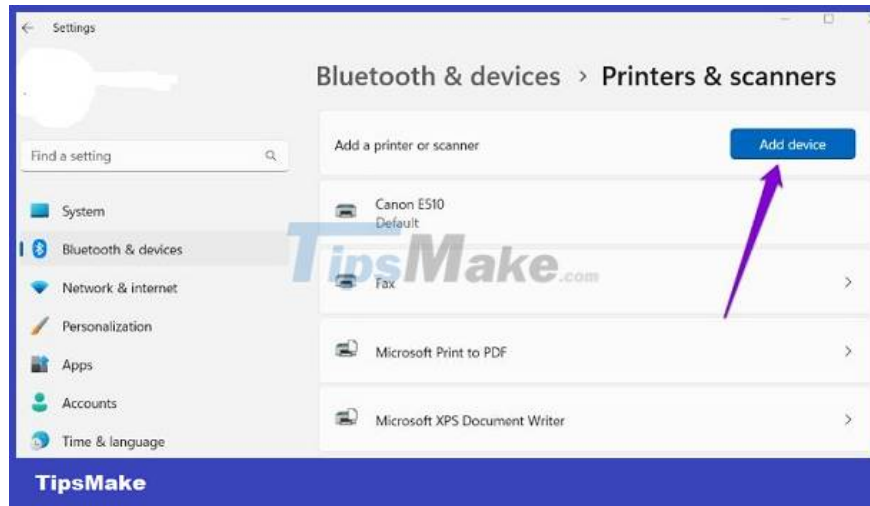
Settings

Bluetooth & devices › Printers & scanners

Find a setting

System

Bluetooth & devices

Network & internet

Personalization

Apps

Accounts

Time & language

Add a printer or scanner

Add device

Canon E510
Default

Fax

Microsoft Print to PDF

Microsoft XPS Document Writer

TipsMake.com

TipsMake